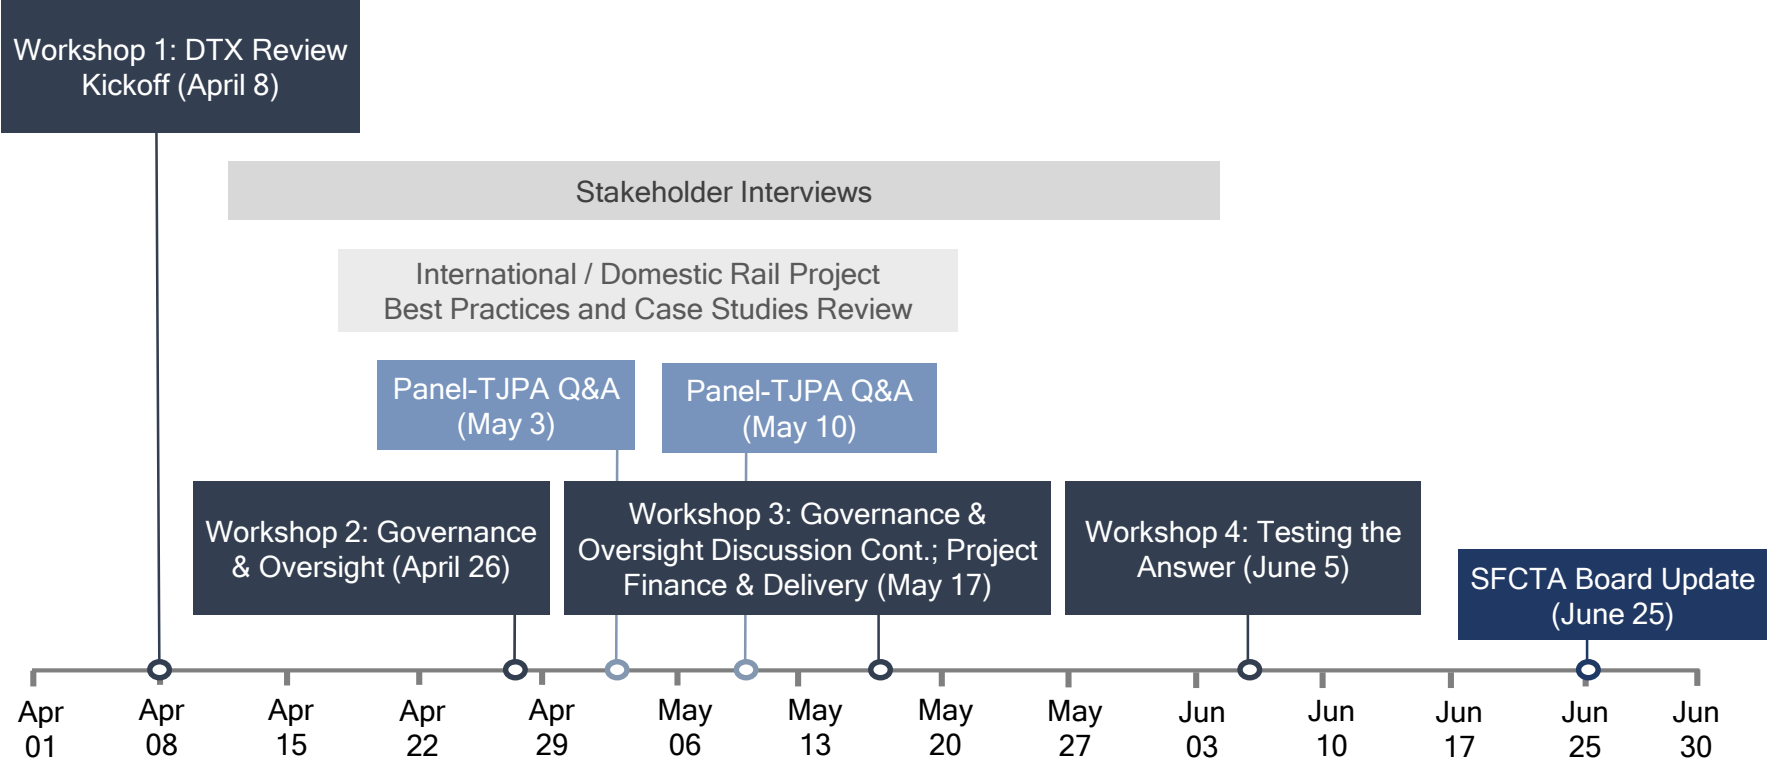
Workshop 1: DTX Review Kickoff (April 8)

Stakeholder Interviews

International / Domestic Rail Project Best Practices and Case Studies Review

Panel-TJPA Q&A (May 3)

Panel-TJPA Q&A (May 10)

Workshop 2: Governance & Oversight (April 26)

Workshop 3: Governance & Oversight Discussion Cont.; Project Finance & Delivery (May 17)

Workshop 4: Testing the Answer (June 5)

SFCTA Board Update (June 25)

Apr 01
Apr 08
Apr 15
Apr 22
Apr 29
May 06
May 13
May 20
May 27
Jun 03
Jun 10
Jun 17
Jun 25
Jun 30